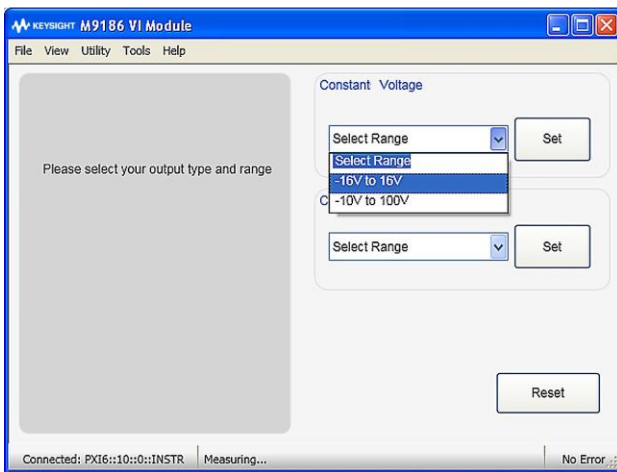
KEYSIGHT M9186 VI Module

File View Utility Tools Help

Please select your output type and range

Constant Voltage

Select Range

Set

Select Range

-16V to 16V

-10V to 100V

C

Select Range

Set

Reset

Connected: PXI6::10::0::INSTR

Measuring...

No Error